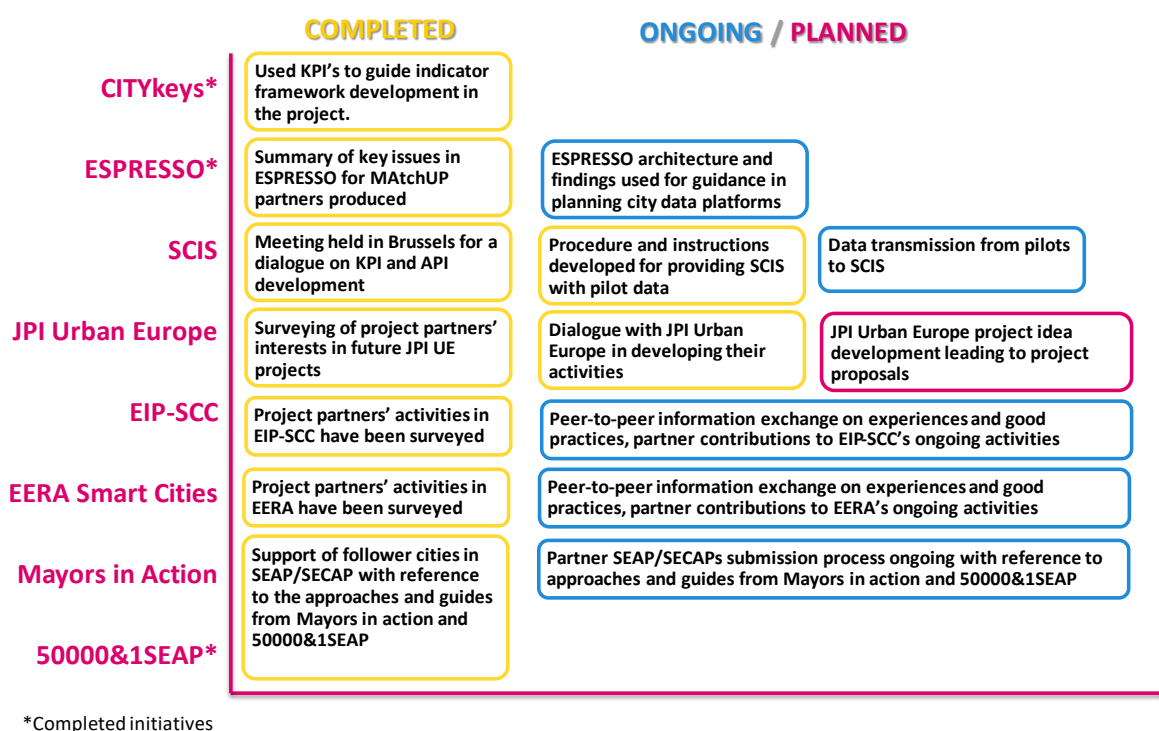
COMPLETED

ONGOING / PLANNED

| | COMPLETED | ONGOING / PLANNED | |
|---|---|---|---|
| CITYkeys* | Used KPI's to guide indicator framework development in the project. | | |
| ESPRESSO* | Summary of key issues in ESPRESSO for MAtchUP partners produced | ESPRESSO architecture and findings used for guidance in planning city data platforms | |
| SCIS | Meeting held in Brussels for a dialogue on KPI and API development | Procedure and instructions developed for providing SCIS with pilot data | Data transmission from pilots to SCIS |
| JPI Urban Europe | Surveying of project partners' interests in future JPI UE projects | Dialogue with JPI Urban Europe in developing their activities | JPI Urban Europe project idea development leading to project proposals |
| EIP-SCC | Project partners' activities in EIP-SCC have been surveyed | Peer-to-peer information exchange on experiences and good practices, partner contributions to EIP-SCC's ongoing activities | |
| EERA Smart Cities | Project partners' activities in EERA have been surveyed | Peer-to-peer information exchange on experiences and good practices, partner contributions to EERA's ongoing activities | |
| Mayors in Action | Support of follower cities in SEAP/SECAP with reference to the approaches and guides from Mayors in action and 50000&1SEAP | Partner SEAP/SECAPs submission process ongoing with reference to approaches and guides from Mayors in action and 50000&1SEAP | |
| 50000&1SEAP* | | | |

*Completed initiatives